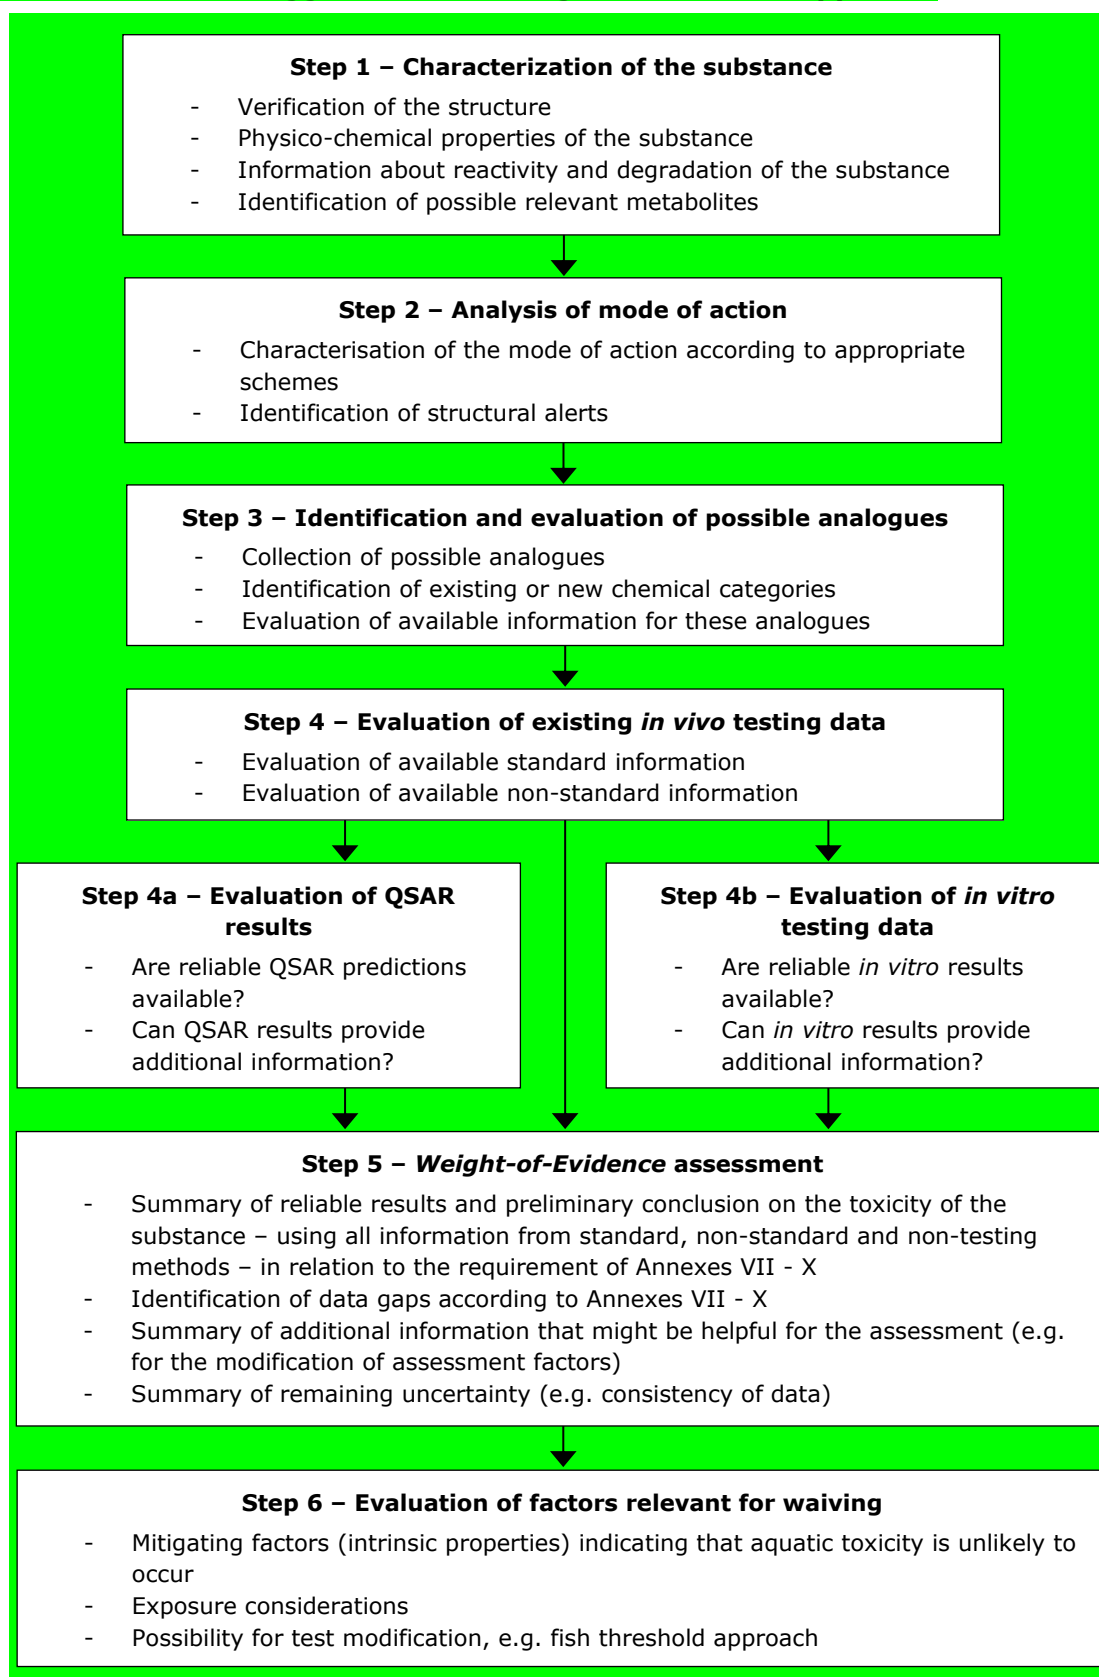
**Step 1 – Characterization of the substance**

- Verification of the structure
- Physico-chemical properties of the substance
- Information about reactivity and degradation of the substance
- Identification of possible relevant metabolites

**Step 2 – Analysis of mode of action**

- Characterisation of the mode of action according to appropriate schemes
- Identification of structural alerts

**Step 3 – Identification and evaluation of possible analogues**

- Collection of possible analogues
- Identification of existing or new chemical categories
- Evaluation of available information for these analogues

**Step 4 – Evaluation of existing *in vivo* testing data**

- Evaluation of available standard information
- Evaluation of available non-standard information

**Step 4a – Evaluation of QSAR results**

- Are reliable QSAR predictions available?
- Can QSAR results provide additional information?

**Step 4b – Evaluation of *in vitro* testing data**

- Are reliable *in vitro* results available?
- Can *in vitro* results provide additional information?

**Step 5 – *Weight-of-Evidence* assessment**

- Summary of reliable results and preliminary conclusion on the toxicity of the substance – using all information from standard, non-standard and non-testing methods – in relation to the requirement of Annexes VII - X
- Identification of data gaps according to Annexes VII - X
- Summary of additional information that might be helpful for the assessment (e.g. for the modification of assessment factors)
- Summary of remaining uncertainty (e.g. consistency of data)

**Step 6 – Evaluation of factors relevant for waiving**

- Mitigating factors (intrinsic properties) indicating that aquatic toxicity is unlikely to occur
- Exposure considerations
- Possibility for test modification, e.g. fish threshold approach